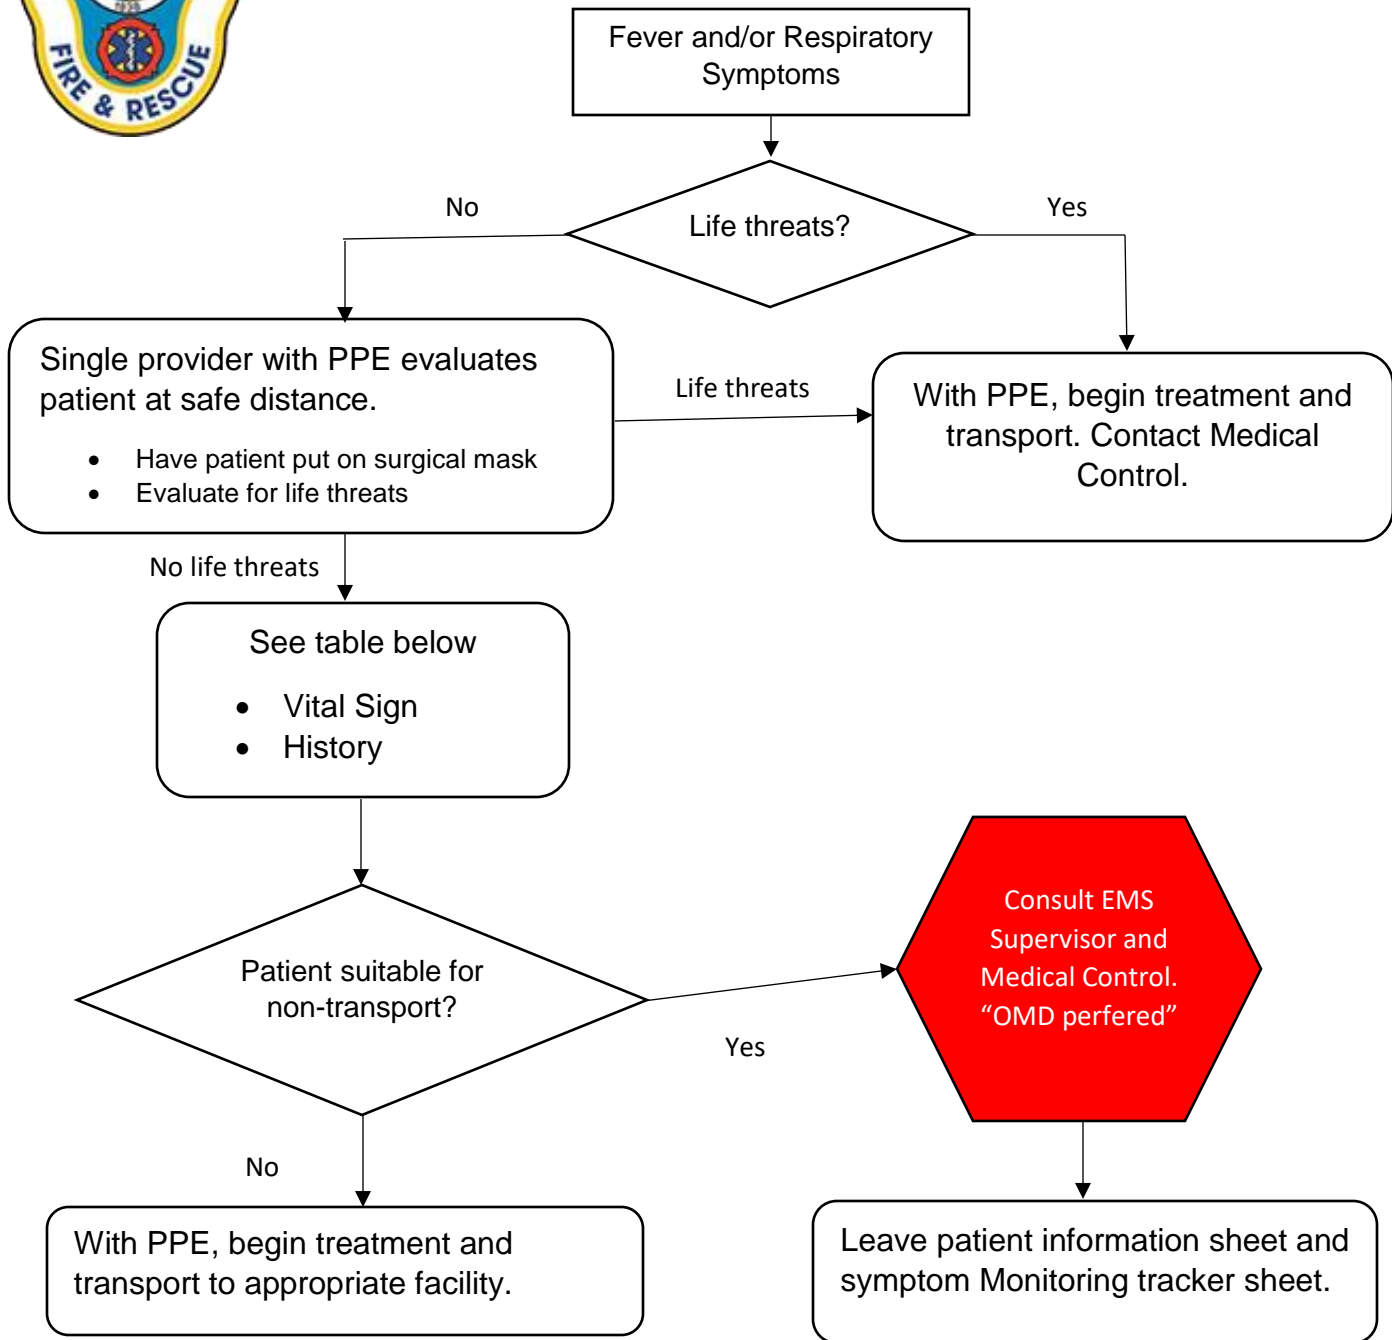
FIRE & RESCUE

Fever and/or Respiratory Symptoms

No

Life threats?

Yes

Single provider with PPE evaluates patient at safe distance.

- Have patient put on surgical mask
- Evaluate for life threats

Life threats

With PPE, begin treatment and transport. Contact Medical Control.

No life threats

See table below

- Vital Sign
- History

Patient suitable for non-transport?

Yes

Consult EMS Supervisor and Medical Control. “OMD perfered”

No

With PPE, begin treatment and transport to appropriate facility.

Leave patient information sheet and symptom Monitoring tracker sheet.